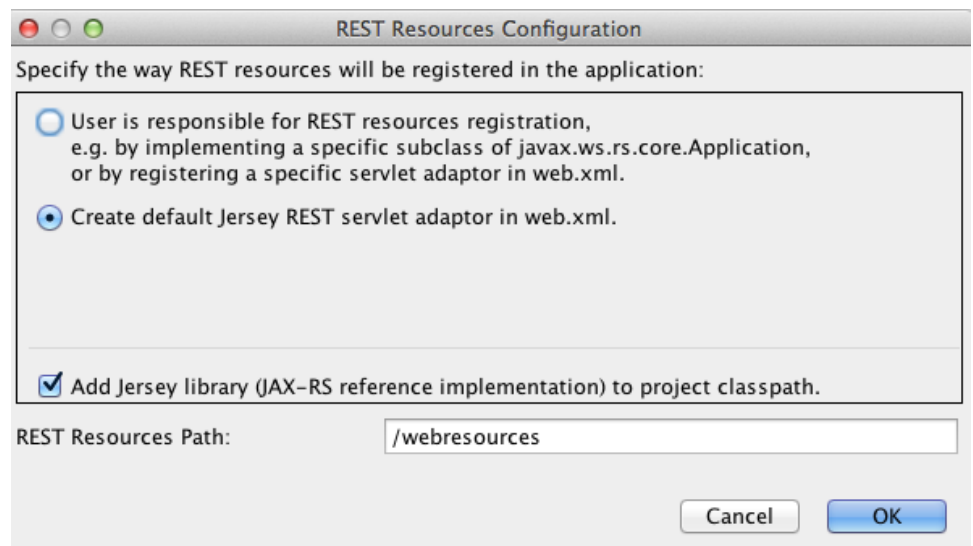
REST Resources Configuration

Specify the way REST resources will be registered in the application:

User is responsible for REST resources registration, e.g. by implementing a specific subclass of javax.ws.rs.core.Application, or by registering a specific servlet adaptor in web.xml.

Create default Jersey REST servlet adaptor in web.xml.

Add Jersey library (JAX-RS reference implementation) to project classpath.

REST Resources Path: /webresources

Cancel OK